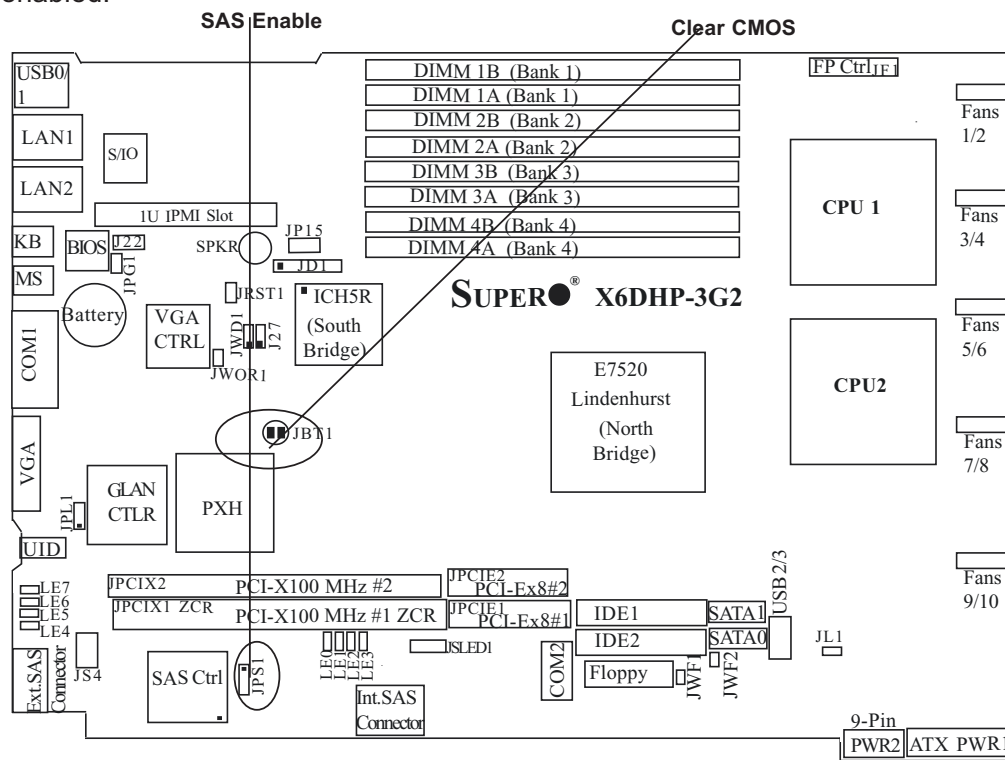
enabled.

SAS Enable

Clear CMOS

USB0/1

LAN1

S/IO

LAN2

1U IPMI Slot

KB

BIOS

J22

JPG1

MS

Battery

COM1

VGA

DIMM 1B (Bank 1)

DIMM 1A (Bank 1)

DIMM 2B (Bank 2)

DIMM 2A (Bank 2)

DIMM 3B (Bank 3)

DIMM 3A (Bank 3)

DIMM 4B (Bank 4)

DIMM 4A (Bank 4)

FP Ctrl JF1

Fans 1/2

Fans 3/4

Fans 5/6

Fans 7/8

Fans 9/10

CPU 1

CPU2

SPKR

JP15

JD1

JRST1

ICH5R (South Bridge)

VGA CTRL

JWD1

J27

JWOR1

SUPER® X6DHP-3G2

E7520 Lindenhurst (North Bridge)

JBT1

GLAN CTLR

PXH

JPL1

UID

JPCIX2

PCI-X100 MHz #2

JPCIX1 ZCR

PCI-X100 MHz #1 ZCR

JPCIE2

PCI-Ex8#2

JPCIE1

PCI-Ex8#1

IDE1

IDE2

SATA1

SATA0

USB 2/3

JL1

LE7

LE6

LE5

LE4

Ext.SAS Connector

JS4

SAS Ctrl

JPS1

LE0

LE1

LE2

LE3

JSLED1

Int.SAS Connector

COM2

Floppy

JWF1

JWF2

9-Pin

PWR2

ATX PWR1